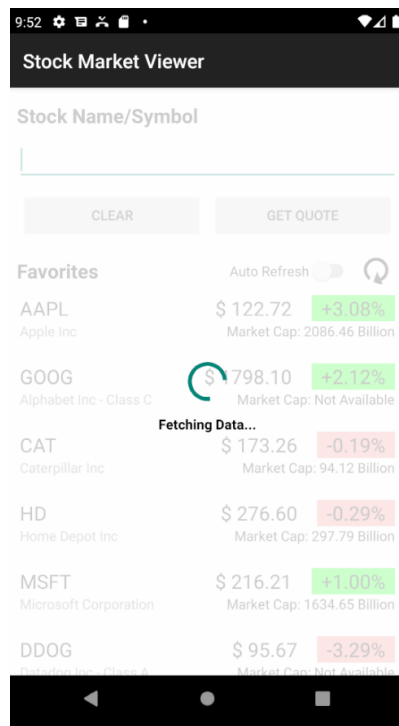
9:52

Stock Market Viewer

Stock Name/Symbol

CLEAR

GET QUOTE

Favorites

Auto Refresh

AAPL
Apple Inc
$ 122.72
+3.08%
Market Cap: 2086.46 Billion

GOOG
Alphabet Inc - Class C
$ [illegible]798.10
+2.12%
Market Cap: Not Available

Fetching Data...

CAT
Caterpillar Inc
$ 173.26
-0.19%
Market Cap: 94.12 Billion

HD
Home Depot Inc
$ 276.60
-0.29%
Market Cap: 297.79 Billion

MSFT
Microsoft Corporation
$ 216.21
+1.00%
Market Cap: 1634.65 Billion

DDOG
Datadog Inc - Class A
$ 95.67
-3.29%
Market Cap: Not Available